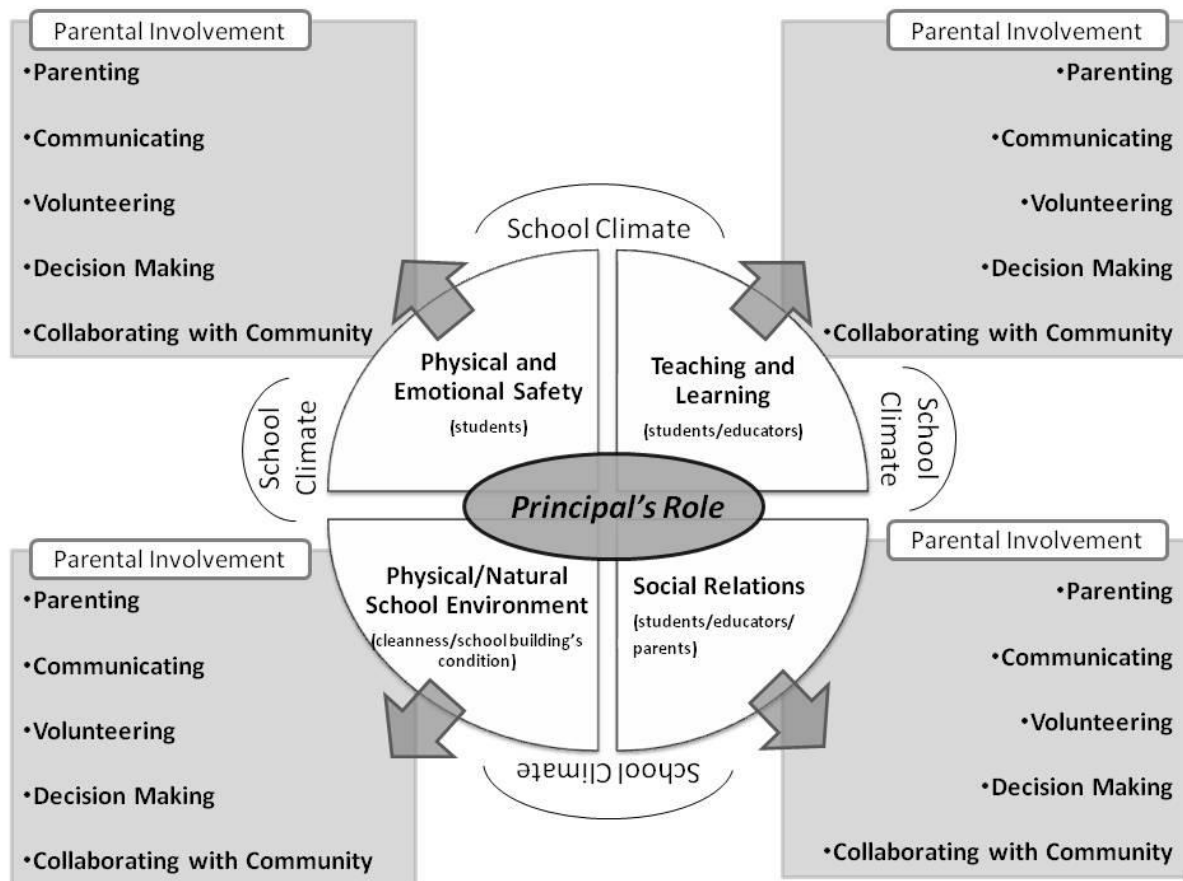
Parental Involvement
•Parenting
•Communicating
•Volunteering
•Decision Making
•Collaborating with Community

Parental Involvement
•Parenting
•Communicating
•Volunteering
•Decision Making
•Collaborating with Community

School Climate

School Climate

School Climate

School Climate

Physical and Emotional Safety
(students)

Teaching and Learning
(students/educators)

Principal's Role

Physical/Natural School Environment
(cleanness/school building's condition)

Social Relations
(students/educators/ parents)

Parental Involvement
•Parenting
•Communicating
•Volunteering
•Decision Making
•Collaborating with Community

Parental Involvement
•Parenting
•Communicating
•Volunteering
•Decision Making
•Collaborating with Community